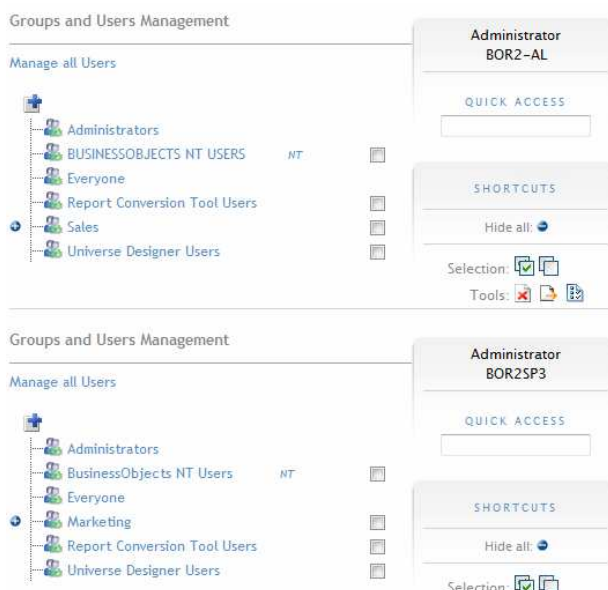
Groups and Users Management

Manage all Users

Administrators
BUSINESSOBJECTS NT USERS NT
Everyone
Report Conversion Tool Users
Sales
Universe Designer Users

Administrator
BOR2-AL

QUICK ACCESS

SHORTCUTS

Hide all:

Selection:
Tools:

Groups and Users Management

Manage all Users

Administrators
BusinessObjects NT Users NT
Everyone
Marketing
Report Conversion Tool Users
Universe Designer Users

Administrator
BOR2SP3

QUICK ACCESS

SHORTCUTS

Hide all:

Selection: